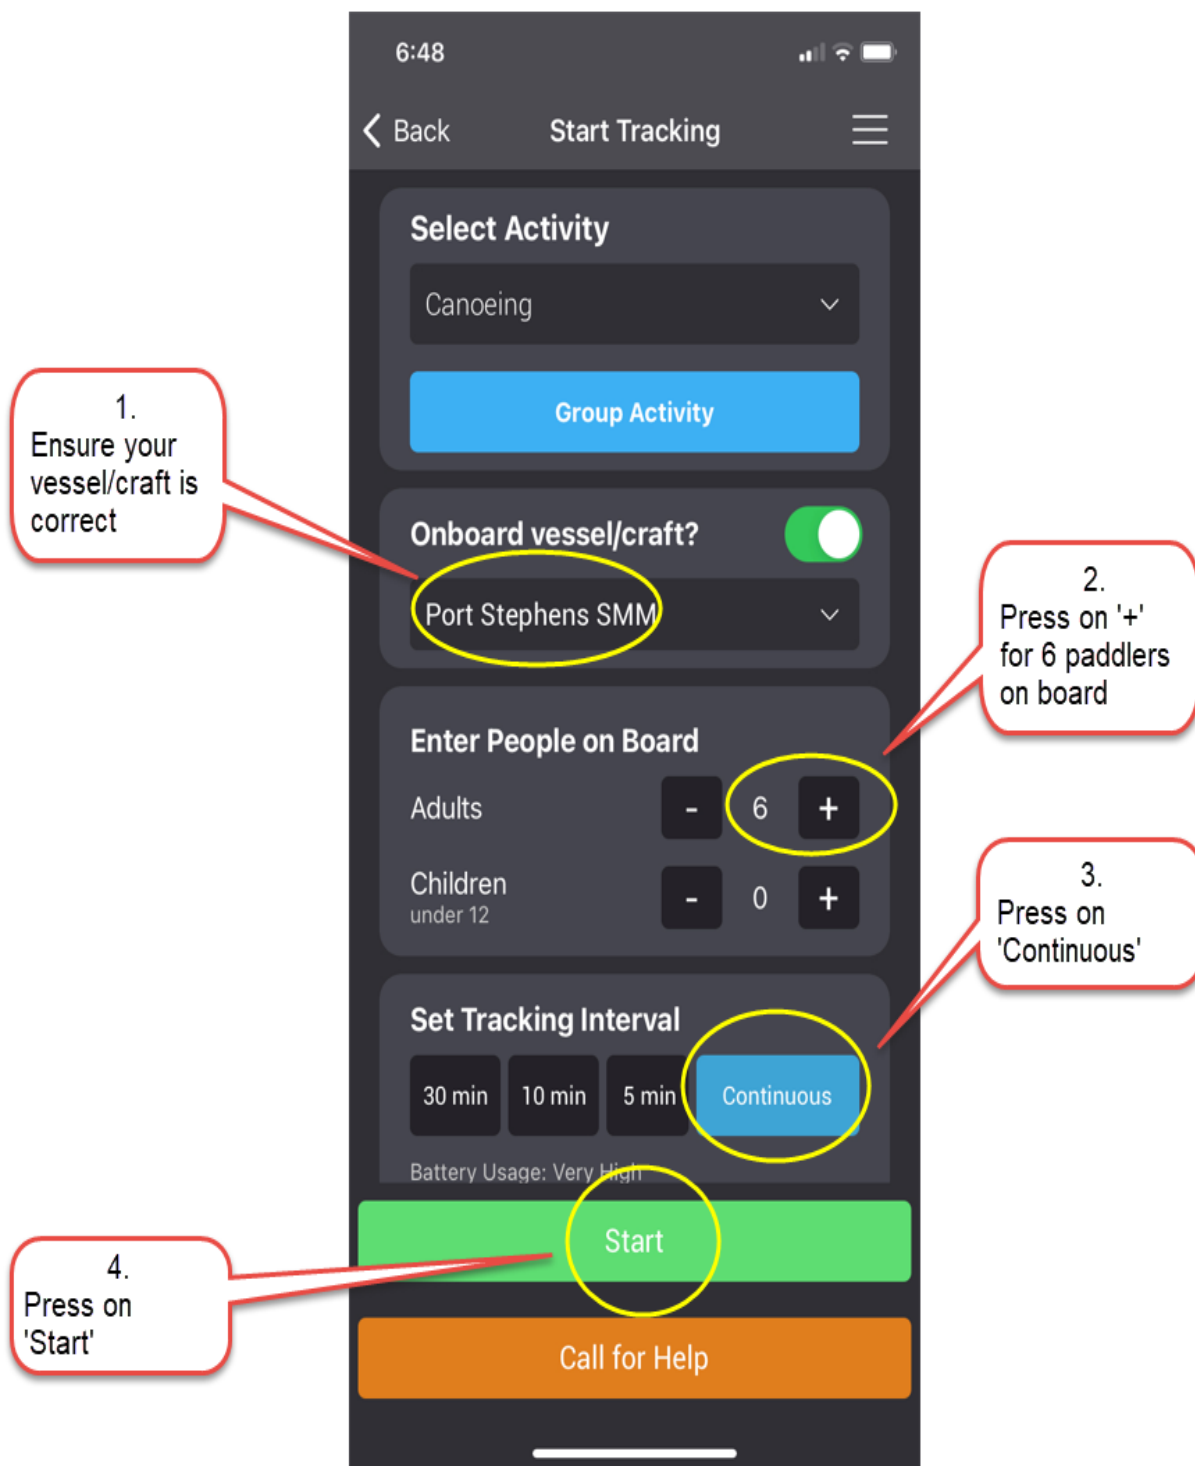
6:48

Back

Start Tracking

Select Activity

Canoeing

Group Activity

1.
Ensure your vessel/craft is correct

Onboard vessel/craft?

Port Stephens SMM

2.
Press on '+' for 6 paddlers on board

Enter People on Board

Adults

-

6

+

Children
under 12

-

0

+

3.
Press on 'Continuous'

Set Tracking Interval

30 min

10 min

5 min

Continuous

Battery Usage: Very High

Start

4.
Press on 'Start'

Call for Help